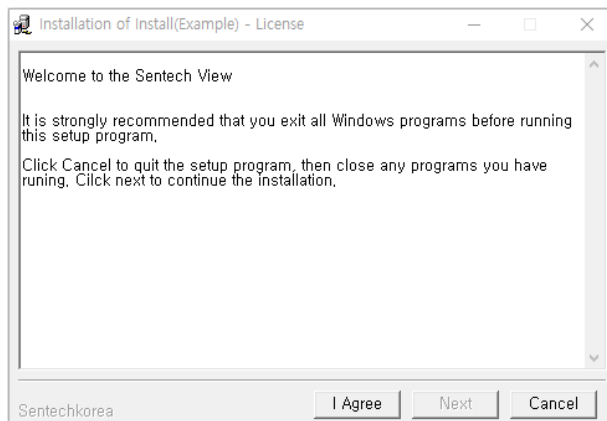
Installation of Install(Example) - License

Welcome to the Sentech View

It is strongly recommended that you exit all Windows programs before running this setup program.

Click Cancel to quit the setup program, then close any programs you have runing. Cilck next to continue the installation.

Sentechkorea

I Agree

Next

Cancel